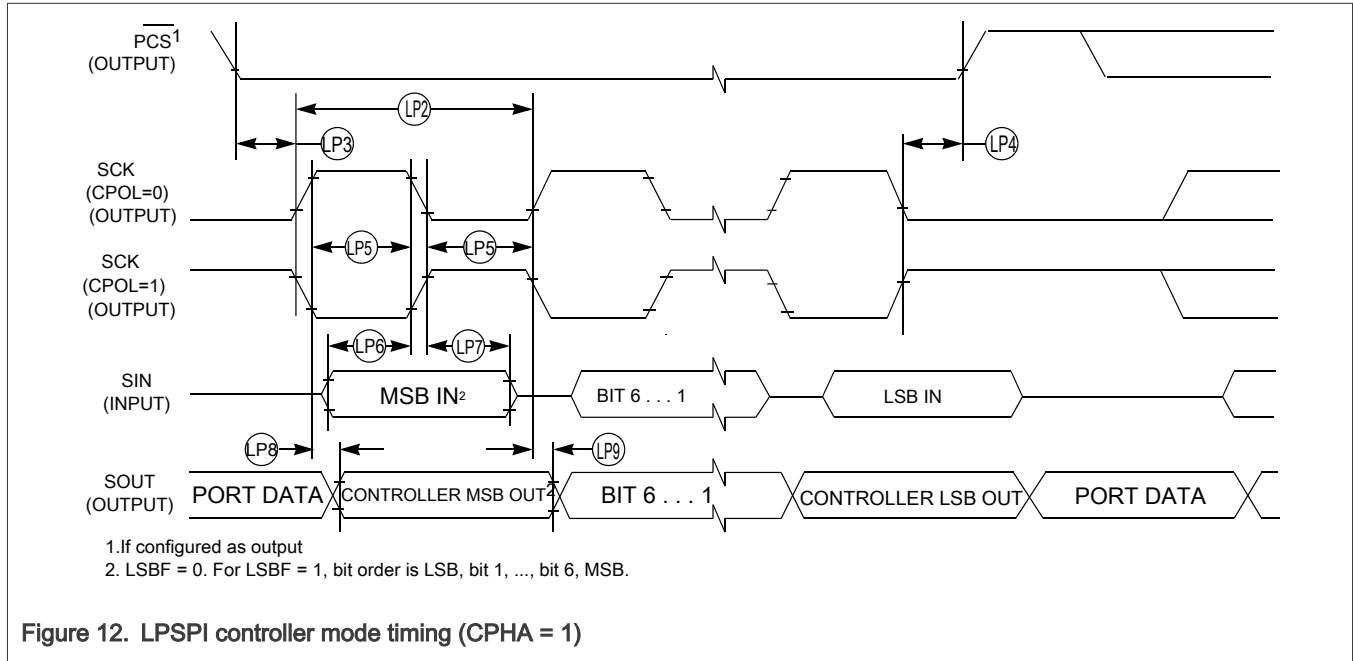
$\overline{\text{PCS}}^1$ (OUTPUT)

LP2

LP3

LP4

SCK (CPOL=0) (OUTPUT)

LP5

LP5

SCK (CPOL=1) (OUTPUT)

LP6

LP7

SIN (INPUT)

MSB IN2

BIT 6 . . . 1

LSB IN

LP8

LP9

SOUT (OUTPUT)

PORT DATA

CONTROLLER MSB OUT2

BIT 6 . . . 1

CONTROLLER LSB OUT

PORT DATA

1.If configured as output
2. LSBF = 0. For LSBF = 1, bit order is LSB, bit 1, ..., bit 6, MSB.

Figure 12. LPSPI controller mode timing (CPHA = 1)